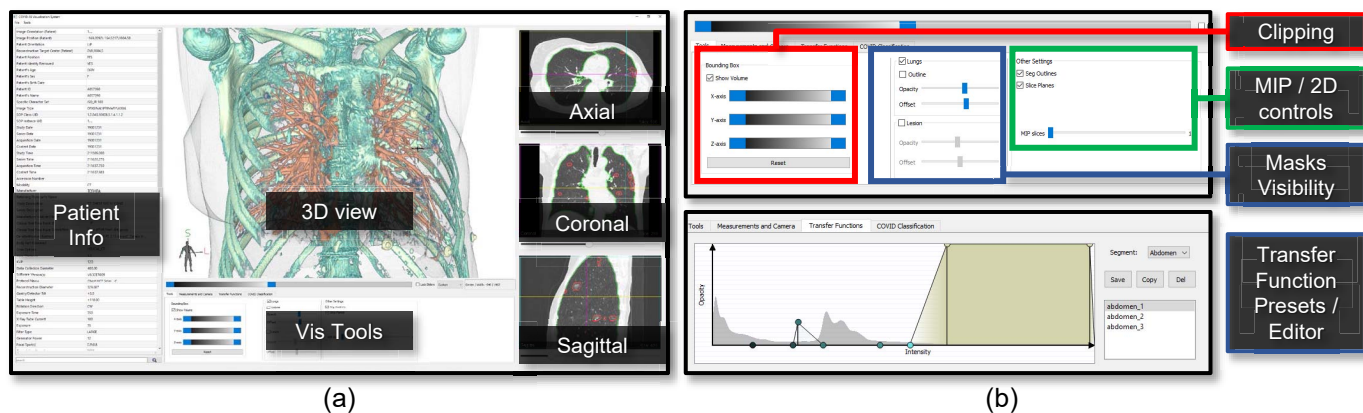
Patient Info

3D view

Vis Tools

Axial

Coronal

Sagittal

(a)

Tools

Bounding Box

Show Volume

X-axis

Y-axis

Z-axis

Reset

Lungs

Outline

Opacity

Offset

Lesion

Opacity

Offset

Other Settings

Seg Outlines

Slice Planes

MIP slices

Clipping

MIP / 2D controls

Masks Visibility

Tools | Measurements and Camera | Transfer Functions | COVID Classification

Opacity

Intensity

Segment: Abdomen

Save | Copy | Del

abdomen_1
abdomen_2
abdomen_3

Transfer Function Presets / Editor

(b)